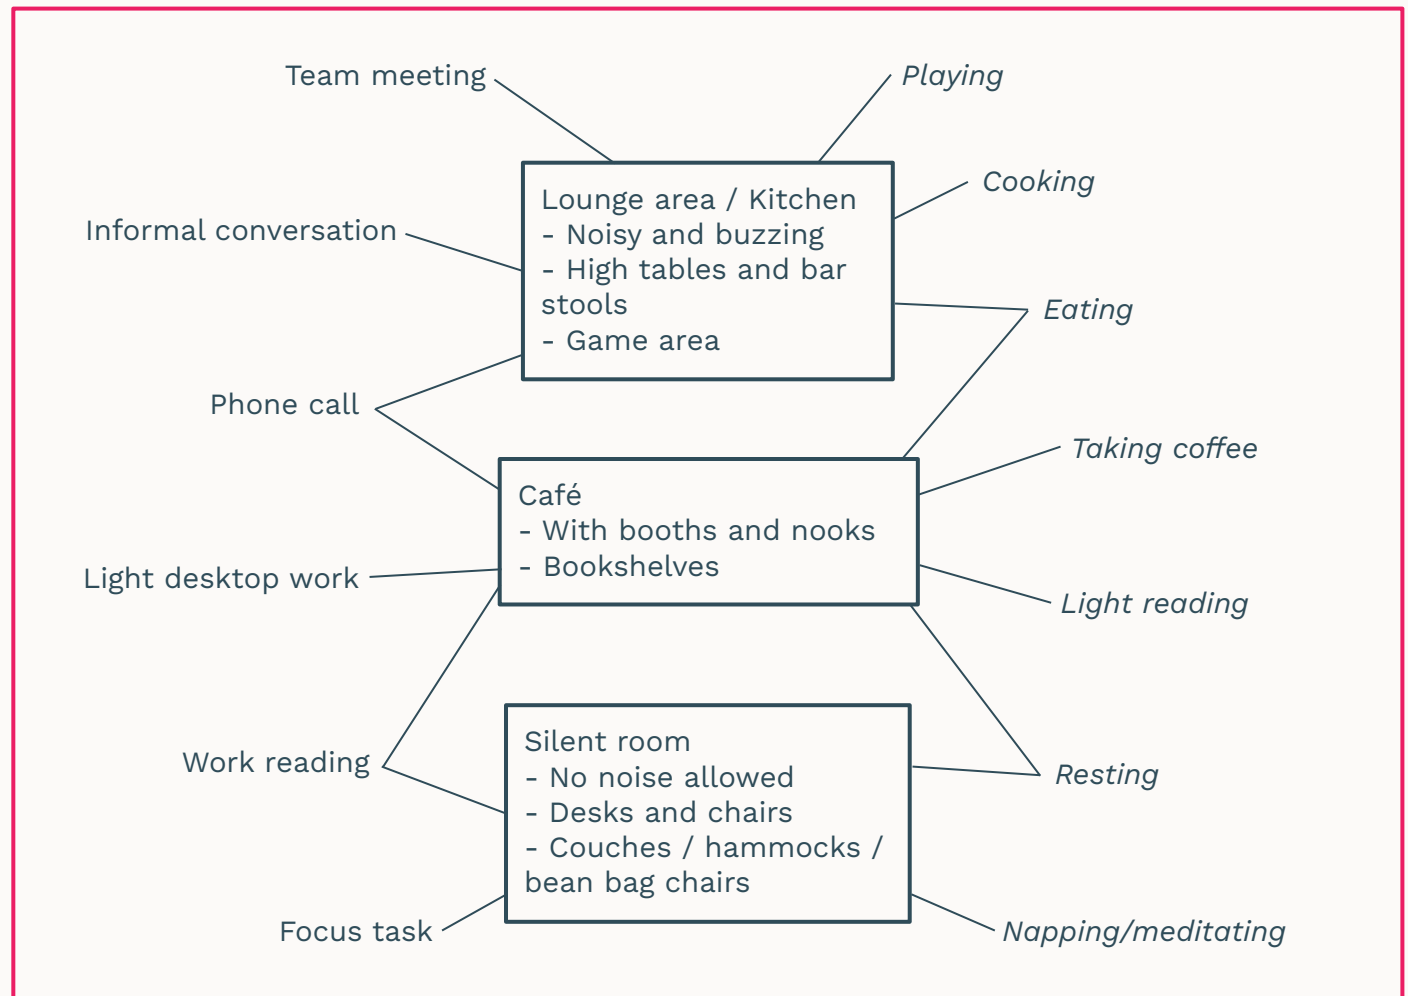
Team meeting

Playing

Lounge area / Kitchen
- Noisy and buzzing
- High tables and bar stools
- Game area

Cooking

Informal conversation

Eating

Phone call

Taking coffee

Café
- With booths and nooks
- Bookshelves

Light desktop work

Light reading

Work reading

Silent room
- No noise allowed
- Desks and chairs
- Couches / hammocks / bean bag chairs

Resting

Focus task

Napping/meditating